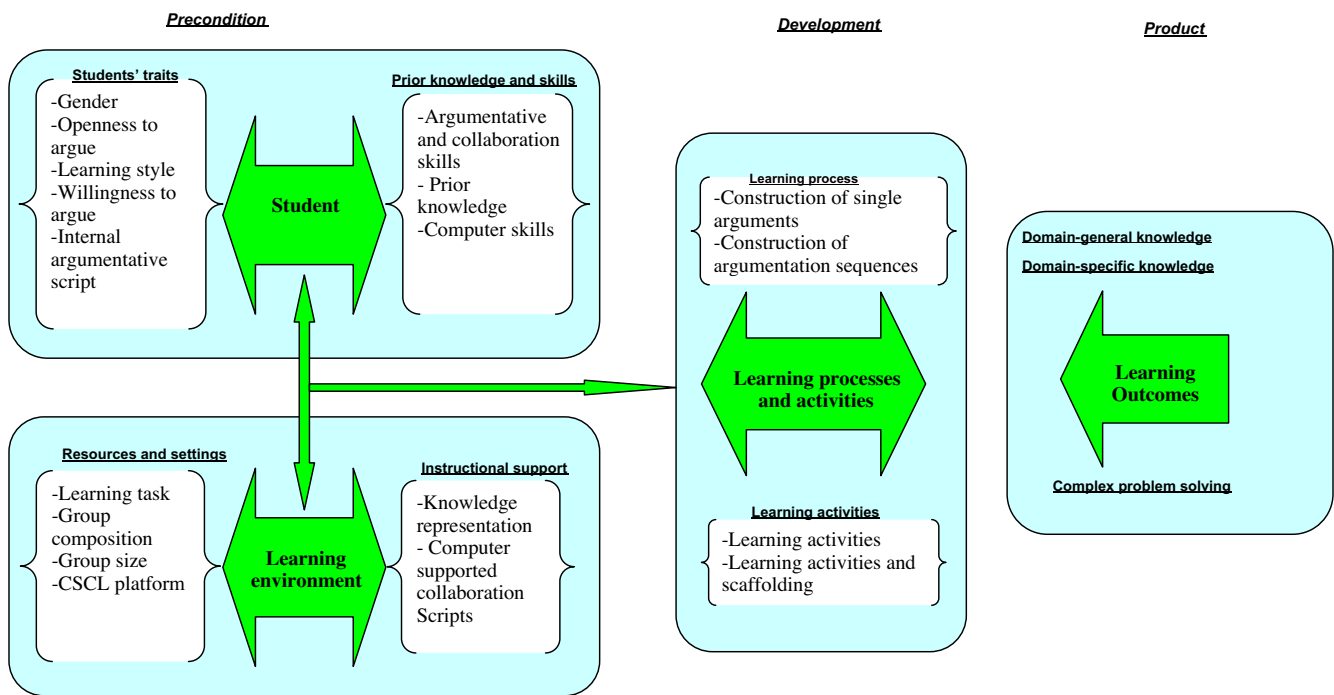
Precondition

Development

Product

Students' traits

-Gender
-Openness to argue
-Learning style
-Willingness to argue
-Internal argumentative script

Student

Prior knowledge and skills

-Argumentative and collaboration skills
- Prior knowledge
-Computer skills

Learning process

-Construction of single arguments
-Construction of argumentation sequences

Learning processes and activities

Learning activities

-Learning activities
-Learning activities and scaffolding

Domain-general knowledge

Domain-specific knowledge

Learning Outcomes

Complex problem solving

Resources and settings

-Learning task
-Group composition
-Group size
-CSCL platform

Learning environment

Instructional support

-Knowledge representation
- Computer supported collaboration Scripts